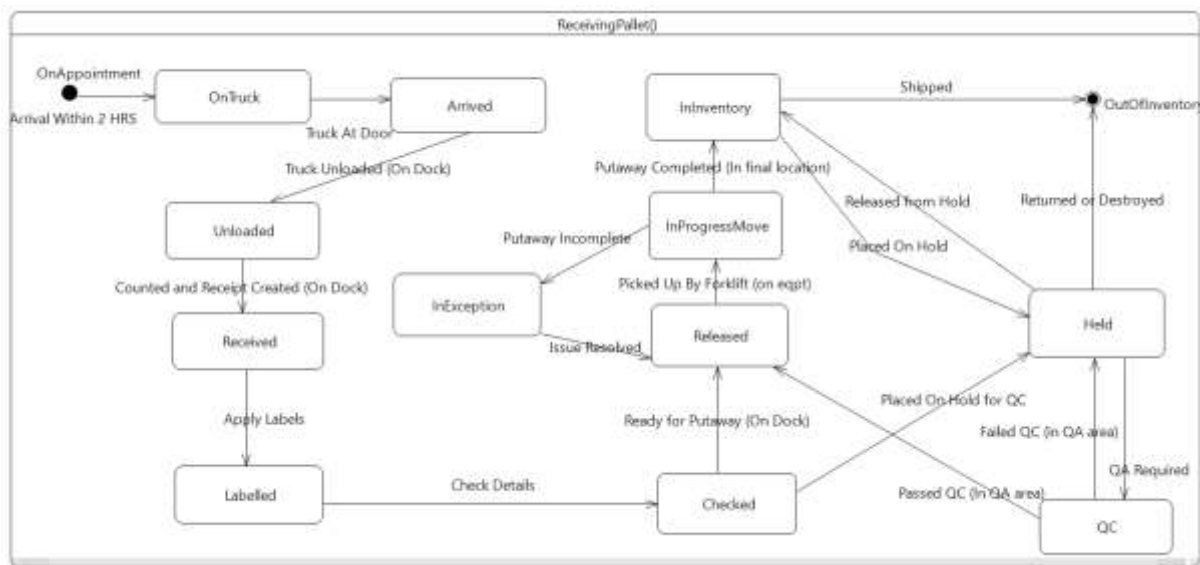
ReceivingPallet()

OnAppointment

Arrival Within 2 HRS

OnTruck

Truck At Door

Arrived

Truck Unloaded (On Dock)

Unloaded

Counted and Receipt Created (On Dock)

Received

Apply Labels

Labelled

Check Details

Checked

Ready for Putaway (On Dock)

Released

Issue Resolved

InException

Putaway Incomplete

Picked Up By Forklift (on eqpt)

InProgressMove

Putaway Completed (In final location)

InInventory

Shipped

OutOfInventory

Released from Hold

Placed On Hold

Returned or Destroyed

Held

Placed On Hold for QC

Failed QC (in QA area)

QA Required

Passed QC (In QA area)

QC